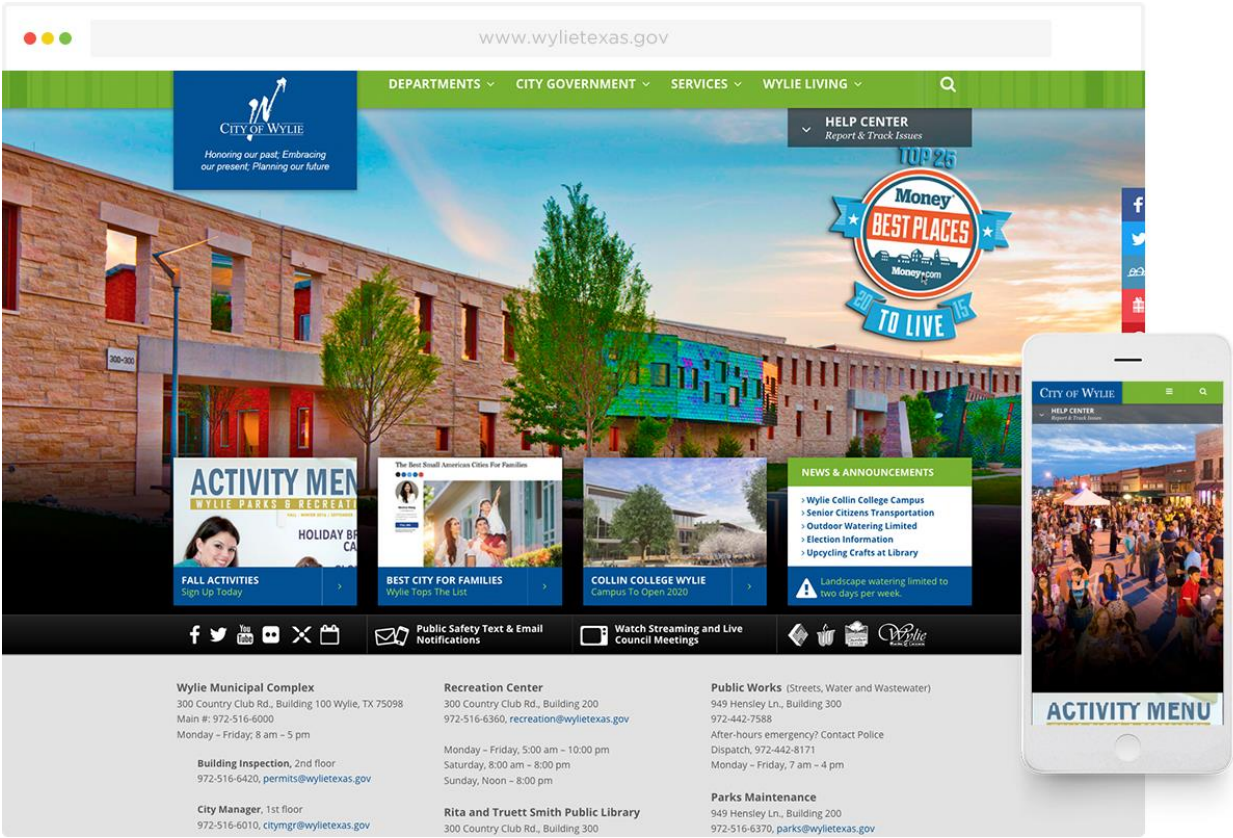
www.wylietexas.gov

CITY OF WYLIE
Honoring our past; Embracing our present; Planning our future

DEPARTMENTS CITY GOVERNMENT SERVICES WYLIE LIVING

HELP CENTER
Report & Track Issues

TOP 25
Money
BEST PLACES
Money.com
20 15
TO LIVE

300-308

ACTIVITY MEN
WYLIE PARKS & RECREATI
HOLIDAY BR
CA

FALL ACTIVITIES
Sign Up Today

The Best Small American Cities For Families

BEST CITY FOR FAMILIES
Wylie Tops The List

COLLIN COLLEGE WYLIE
Campus To Open 2020

NEWS & ANNOUNCEMENTS
Wylie Collin College Campus
Senior Citizens Transportation
Outdoor Watering Limited
Election Information
Upcycling Crafts at Library

Landscape watering limited to two days per week.

Public Safety Text & Email Notifications

Watch Streaming and Live Council Meetings

Wylie

Wylie Municipal Complex
300 Country Club Rd., Building 100 Wylie, TX 75098
Main #: 972-516-6000
Monday – Friday; 8 am – 5 pm

Building Inspection, 2nd floor
972-516-6420, permits@wylietexas.gov

City Manager, 1st floor
972-516-6010, citymgr@wylietexas.gov

Recreation Center
300 Country Club Rd., Building 200
972-516-6360, recreation@wylietexas.gov

Monday – Friday, 5:00 am – 10:00 pm
Saturday, 8:00 am – 8:00 pm
Sunday, Noon – 8:00 pm

Rita and Truett Smith Public Library
300 Country Club Rd., Building 300

Public Works (Streets, Water and Wastewater)
949 Hensley Ln., Building 300
972-442-7588
After-hours emergency? Contact Police Dispatch, 972-442-8171
Monday – Friday, 7 am – 4 pm

Parks Maintenance
949 Hensley Ln., Building 200
972-516-6370, parks@wylietexas.gov

CITY OF WYLIE
HELP CENTER
Report & Track Issues

ACTIVITY MENU